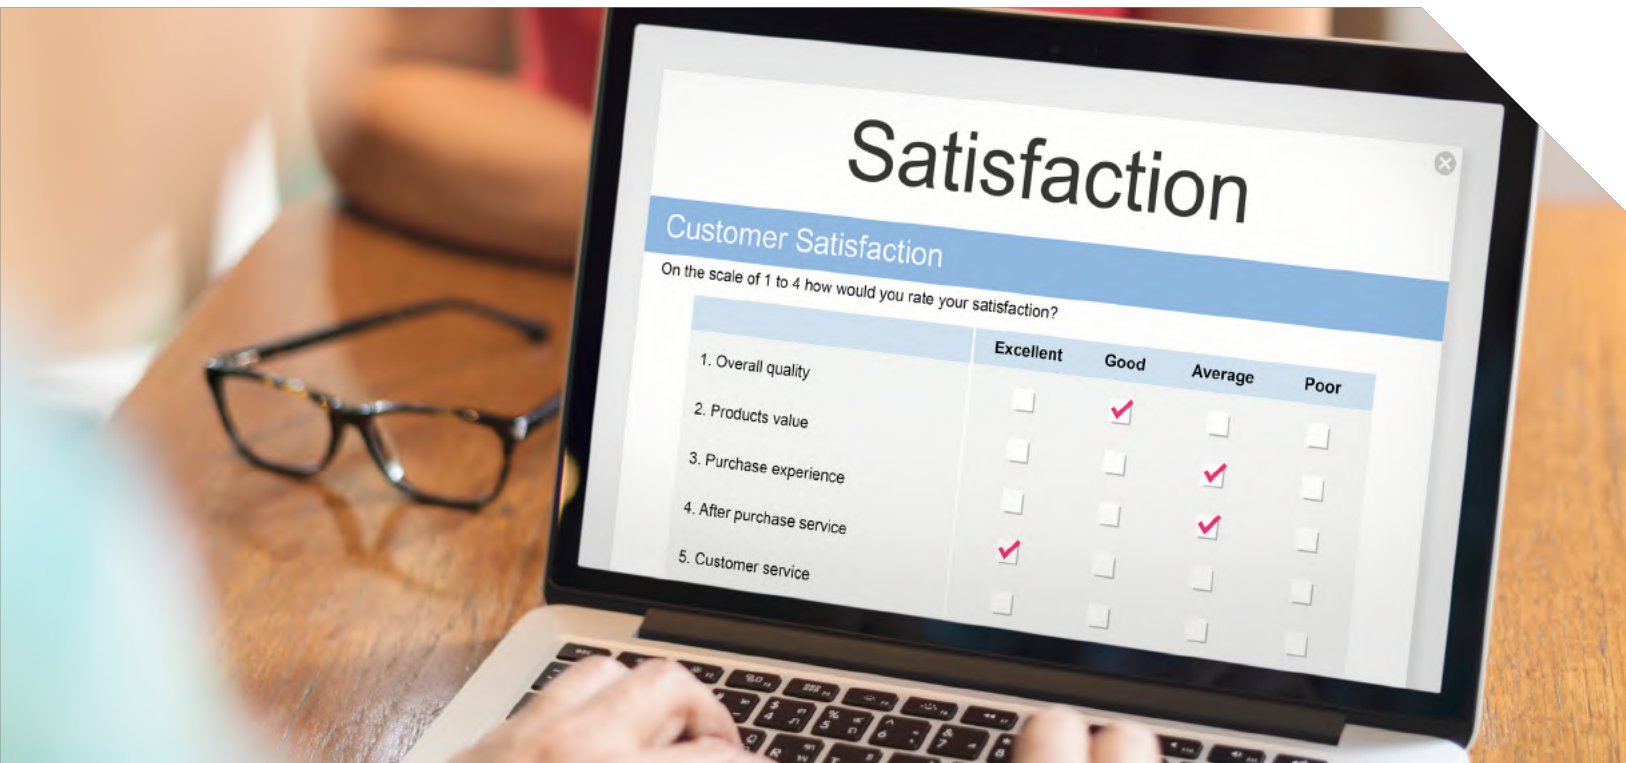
Satisfaction

Customer Satisfaction

On the scale of 1 to 4 how would you rate your satisfaction?

| | Excellent | Good | Average | Poor |
|---|---|---|---|---|
| 1. Overall quality | | | | |
| 2. Products value | | | | |
| 3. Purchase experience | | | | |
| 4. After purchase service | | | | |
| 5. Customer service | | | | |